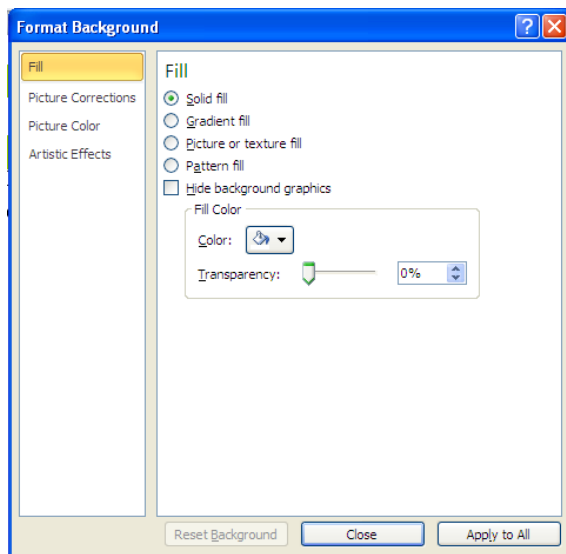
Format Background

Fill
Picture Corrections
Picture Color
Artistic Effects

Fill
Solid fill
Gradient fill
Picture or texture fill
Pattern fill
Hide background graphics
Fill Color
Color:
Transparency:
0%

Reset Background
Close
Apply to All